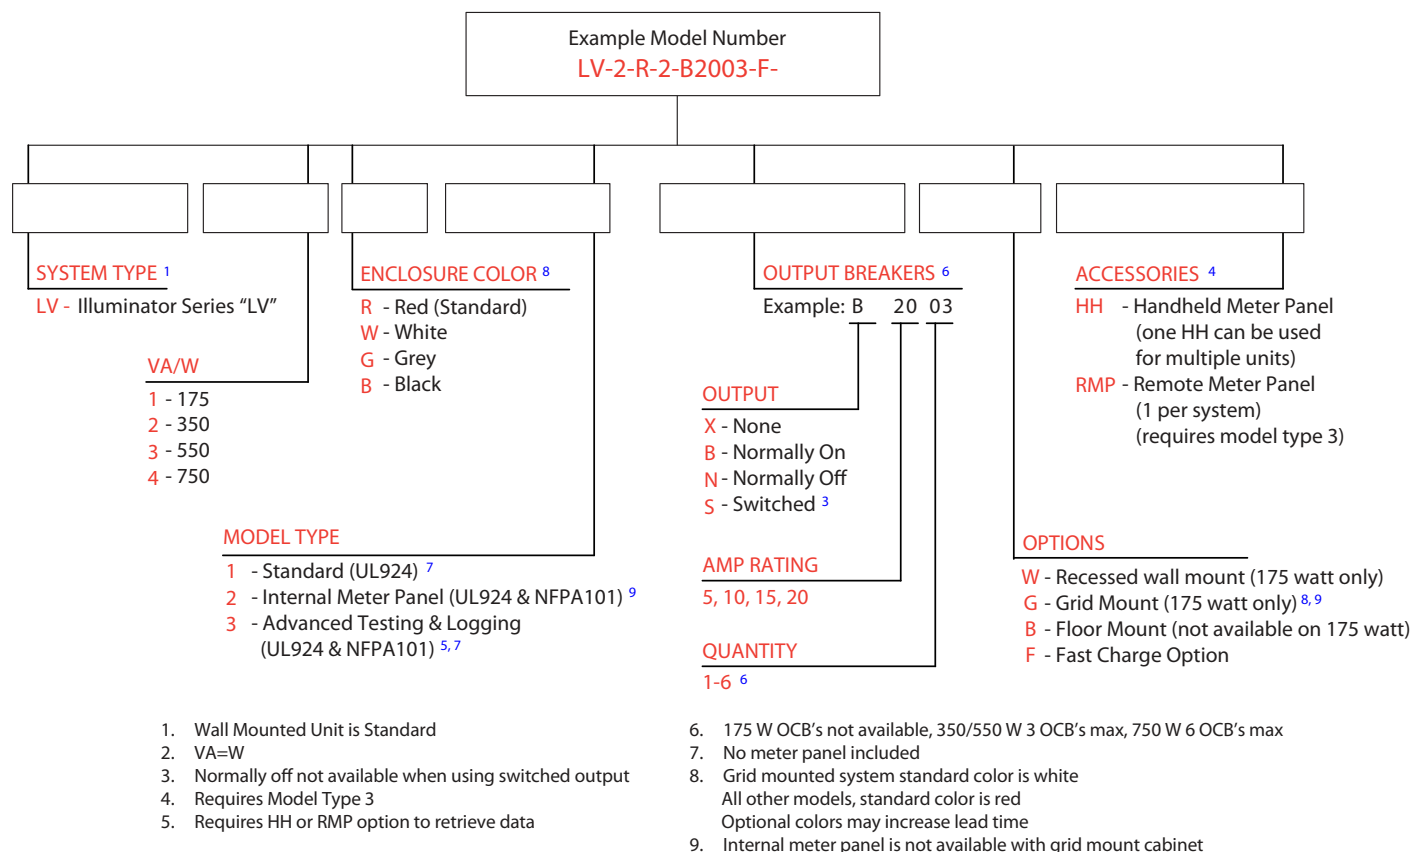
Example Model Number
LV-2-R-2-B2003-F-

SYSTEM TYPE 1
LV - Illuminator Series “LV”

VA/W
1 - 175
2 - 350
3 - 550
4 - 750

ENCLOSURE COLOR 8
R - Red (Standard)
W - White
G - Grey
B - Black

MODEL TYPE
1 - Standard (UL924) 7
2 - Internal Meter Panel (UL924 & NFPA101) 9
3 - Advanced Testing & Logging (UL924 & NFPA101) 5, 7

OUTPUT BREAKERS 6
Example: B 20 03

OUTPUT
X - None
B - Normally On
N - Normally Off
S - Switched 3

AMP RATING
5, 10, 15, 20

QUANTITY
1-6 6

ACCESSORIES 4
HH - Handheld Meter Panel (one HH can be used for multiple units)
RMP - Remote Meter Panel (1 per system) (requires model type 3)

OPTIONS
W - Recessed wall mount (175 watt only)
G - Grid Mount (175 watt only) 8, 9
B - Floor Mount (not available on 175 watt)
F - Fast Charge Option

1. Wall Mounted Unit is Standard
2. VA=W
3. Normally off not available when using switched output
4. Requires Model Type 3
5. Requires HH or RMP option to retrieve data

6. 175 W OCB’s not available, 350/550 W 3 OCB’s max, 750 W 6 OCB’s max
7. No meter panel included
8. Grid mounted system standard color is white
All other models, standard color is red
Optional colors may increase lead time
9. Internal meter panel is not available with grid mount cabinet